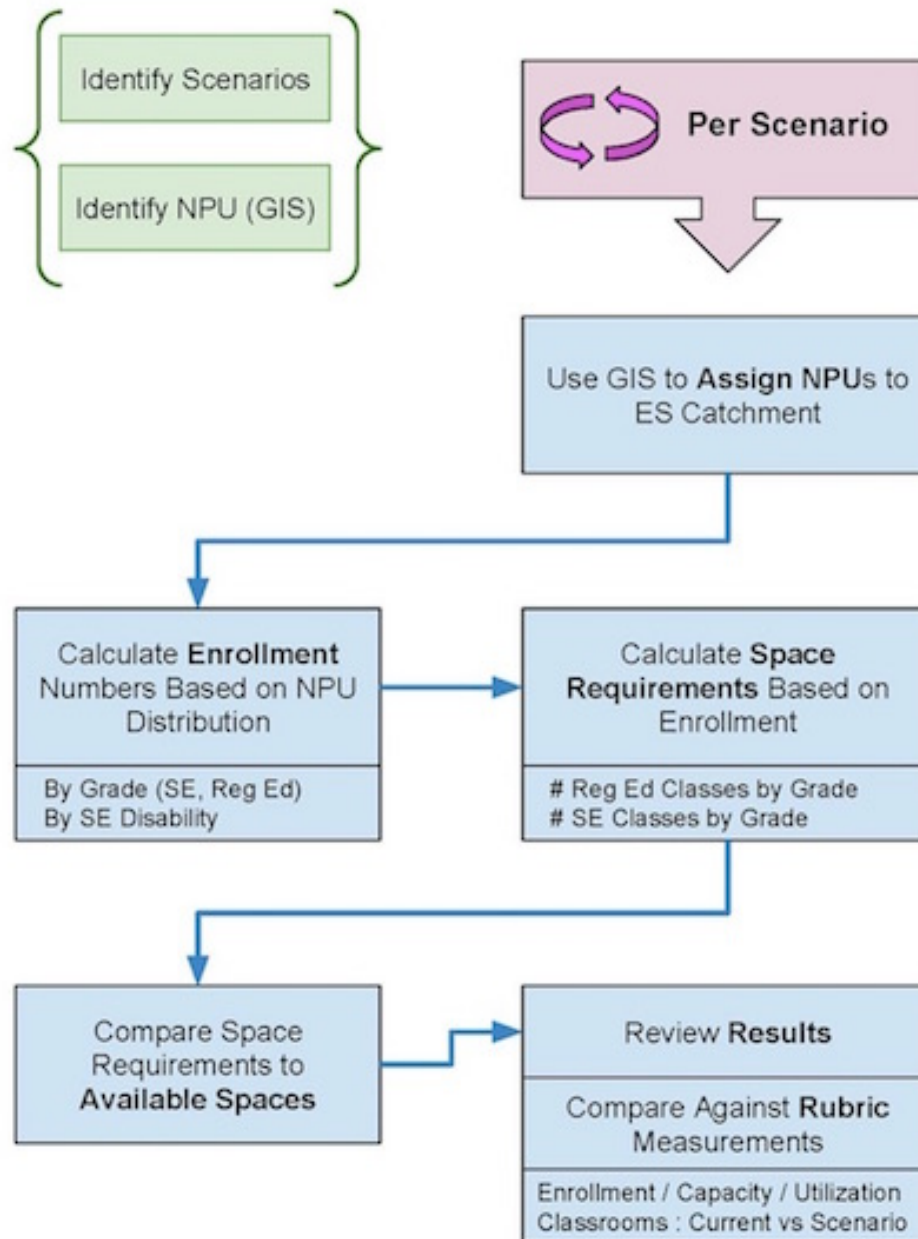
Identify Scenarios

Identify NPU (GIS)

Per Scenario

Use GIS to Assign NPUs to ES Catchment

Calculate Enrollment Numbers Based on NPU Distribution

By Grade (SE, Reg Ed)
By SE Disability

Calculate Space Requirements Based on Enrollment

# Reg Ed Classes by Grade
# SE Classes by Grade

Compare Space Requirements to Available Spaces

Review Results

Compare Against Rubric Measurements

Enrollment / Capacity / Utilization
Classrooms : Current vs Scenario